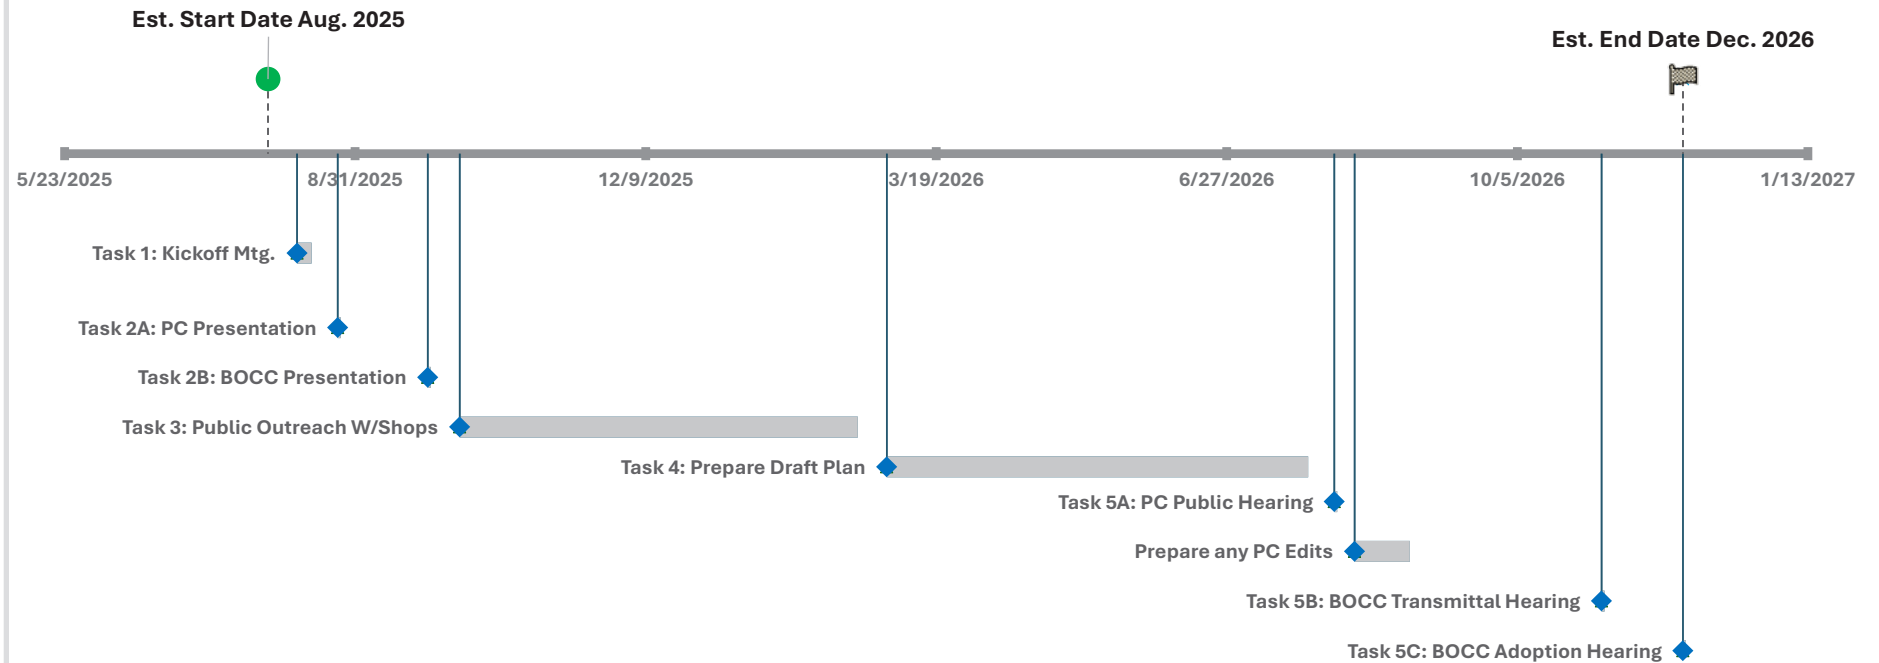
Est. Start Date Aug. 2025

Est. End Date Dec. 2026

5/23/2025
8/31/2025
12/9/2025
3/19/2026
6/27/2026
10/5/2026
1/13/2027

Task 1: Kickoff Mtg.
Task 2A: PC Presentation
Task 2B: BOCC Presentation
Task 3: Public Outreach W/Shops
Task 4: Prepare Draft Plan
Task 5A: PC Public Hearing
Prepare any PC Edits
Task 5B: BOCC Transmittal Hearing
Task 5C: BOCC Adoption Hearing